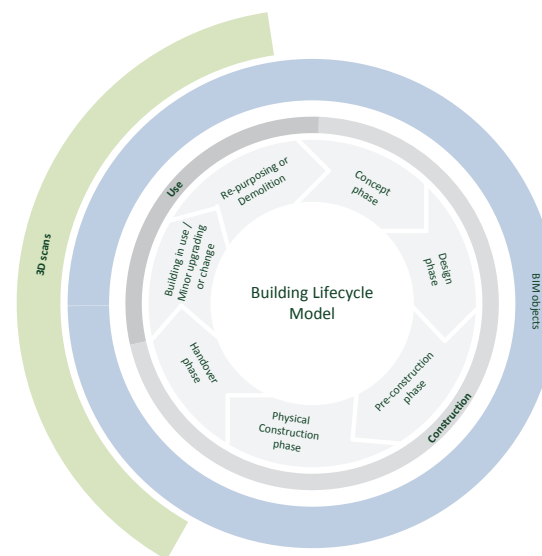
3D scans

BIM objects

Use

Construction

Building Lifecycle Model

Re-purposing or Demolition

Concept phase

Design phase

Pre-construction phase

Physical Construction phase

Handover phase

Building in use / Minor upgrading or change